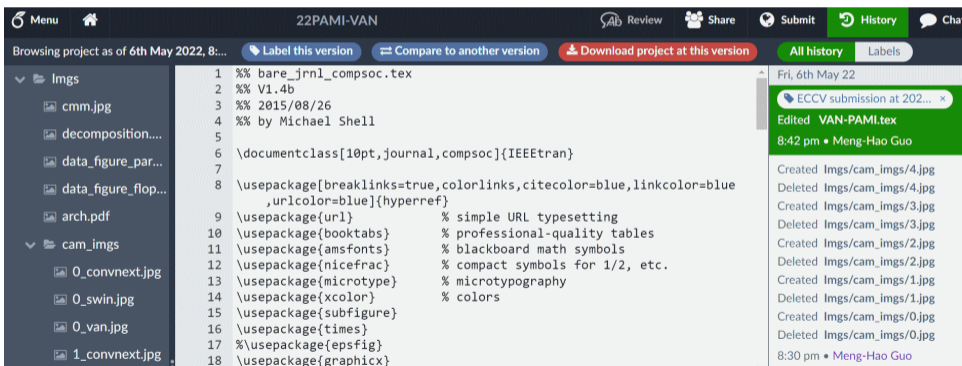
Menu 22PAMI-VAN Review Share Submit History Cha

Browsing project as of 6th May 2022, 8:... Label this version Compare to another version Download project at this version All history Labels

Imgs
cmm.jpg
decomposition....
data_figure_par...
data_figure_flop...
arch.pdf
cam_imgs
0_convnext.jpg
0_swin.jpg
0_van.jpg
1_convnext.jpg

1 %% bare_jrnl_compsoc.tex
2 %% V1.4b
3 %% 2015/08/26
4 %% by Michael Shell
5
6 \documentclass[10pt,journal,compsoc]{IEEEtran}
7
8 \usepackage[breaklinks=true,colorlinks,citecolor=blue,linkcolor=blue ,urlcolor=blue]{hyperref}
9 \usepackage{url} % simple URL typesetting
10 \usepackage{booktabs} % professional-quality tables
11 \usepackage{amsfonts} % blackboard math symbols
12 \usepackage{nicefrac} % compact symbols for 1/2, etc.
13 \usepackage{microtype} % microtypography
14 \usepackage{xcolor} % colors
15 \usepackage{subfigure}
16 \usepackage{times}
17 %\usepackage{epsfig}
18 \usepackage{graphicx}

Fri, 6th May 22
ECCV submission at 202... ×
Edited VAN-PAMI.tex
8:42 pm • Meng-Hao Guo
Created Imgs/cam_imgs/4.jpg
Deleted Imgs/cam_imgs/4.jpg
Created Imgs/cam_imgs/3.jpg
Deleted Imgs/cam_imgs/3.jpg
Created Imgs/cam_imgs/2.jpg
Deleted Imgs/cam_imgs/2.jpg
Created Imgs/cam_imgs/1.jpg
Deleted Imgs/cam_imgs/1.jpg
Created Imgs/cam_imgs/0.jpg
Deleted Imgs/cam_imgs/0.jpg
8:30 pm • Meng-Hao Guo